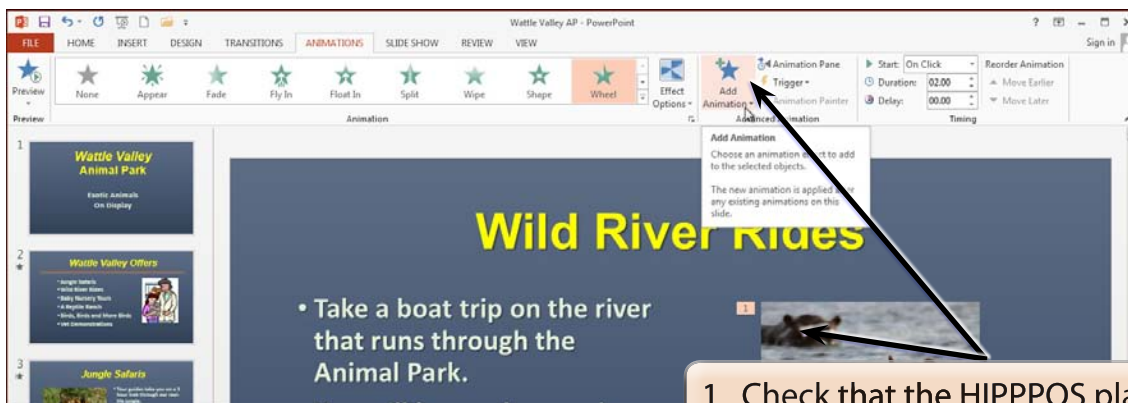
FILE HOME INSERT DESIGN TRANSITIONS ANIMATIONS SLIDE SHOW REVIEW VIEW

Wattle Valley AP - PowerPoint

? Sign in

Preview

None Appear Fade Fly In Float In Split Wipe Shape Wheel

Effect Options

Add Animation

Animation Pane

Trigger

Animation Painter

Start: On Click

Duration: 02.00

Delay: 00.00

Reorder Animation

Move Earlier

Move Later

Preview

Animation

Advanced Animation

Timing

Add Animation

Choose an animation effect to add to the selected objects.

The new animation is applied after any existing animations on this slide.

1

Wattle Valley Animal Park

Exotic Animals On Display

2

Wattle Valley Offers

3

Jungle Safaris

Wild River Rides

• Take a boat trip on the river that runs through the Animal Park.

1

1. Check that the HIPPPOS pla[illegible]